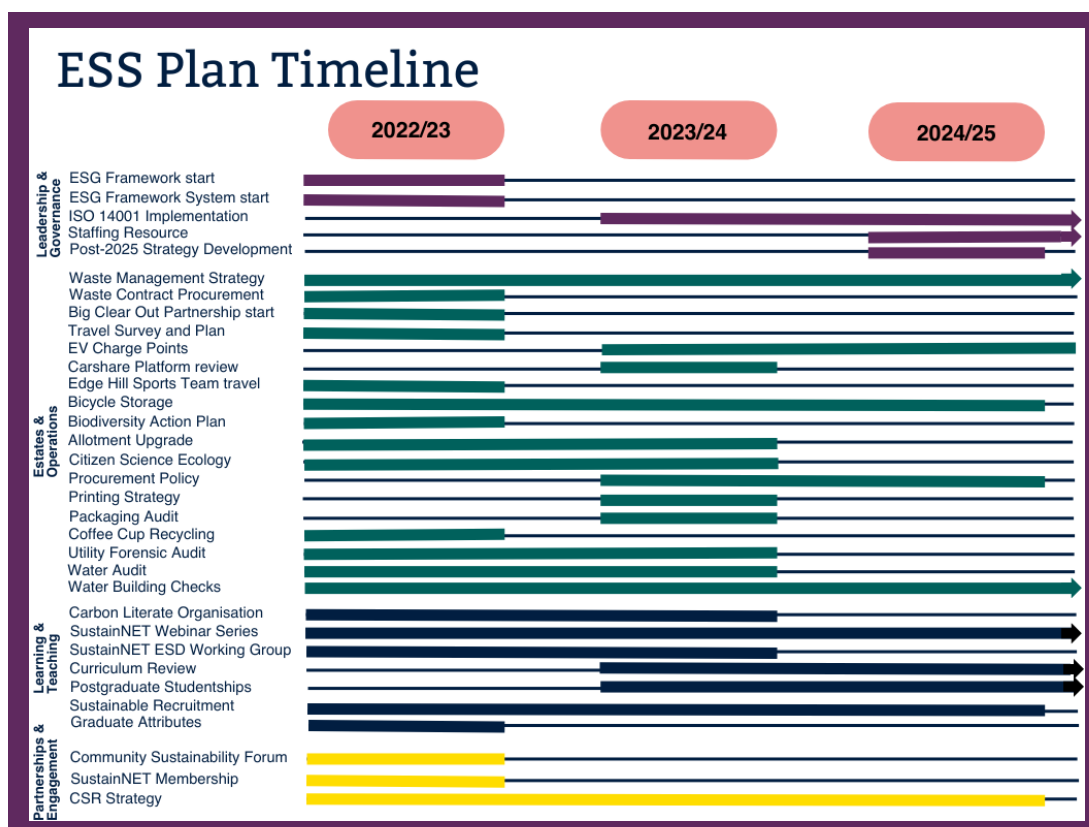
ESS Plan Timeline

2022/23

2023/24

2024/25

Leadership & Governance

ESG Framework start
ESG Framework System start
ISO 14001 Implementation
Staffing Resource
Post-2025 Strategy Development

Estates & Operations

Waste Management Strategy
Waste Contract Procurement
Big Clear Out Partnership start
Travel Survey and Plan
EV Charge Points
Carshare Platform review
Edge Hill Sports Team travel
Bicycle Storage
Biodiversity Action Plan
Allotment Upgrade
Citizen Science Ecology
Procurement Policy
Printing Strategy
Packaging Audit
Coffee Cup Recycling
Utility Forensic Audit
Water Audit
Water Building Checks

Learning & Teaching

Carbon Literate Organisation
SustainNET Webinar Series
SustainNET ESD Working Group
Curriculum Review
Postgraduate Studentships
Sustainable Recruitment
Graduate Attributes

Partnerships & Engagement

Community Sustainability Forum
SustainNET Membership
CSR Strategy